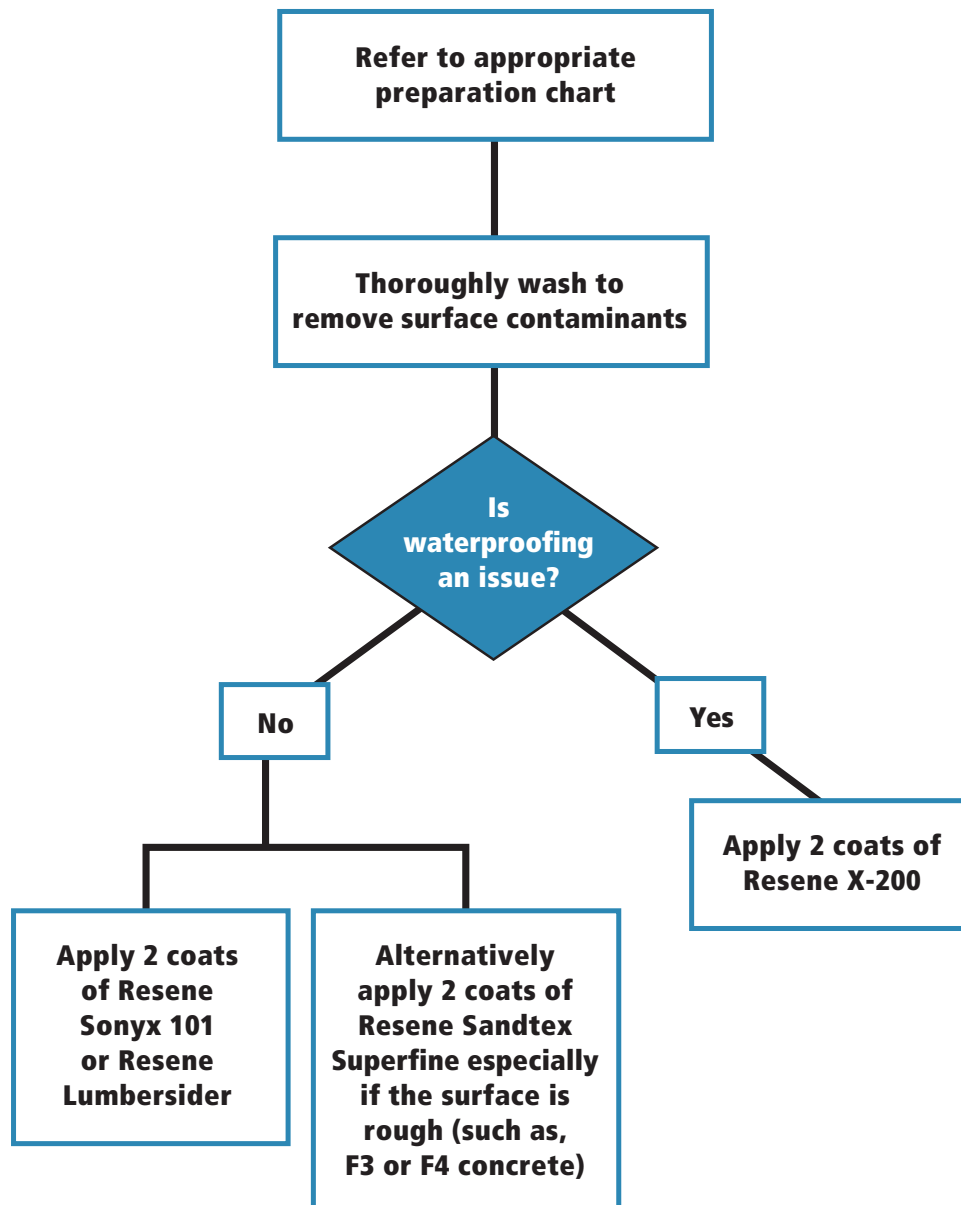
Refer to appropriate preparation chart

Thoroughly wash to remove surface contaminants

Is waterproofing an issue?

No

Yes

Apply 2 coats of Resene X-200

Apply 2 coats of Resene Sonyx 101 or Resene Lumbersider

Alternatively apply 2 coats of Resene Sandtex Superfine especially if the surface is rough (such as, F3 or F4 concrete)